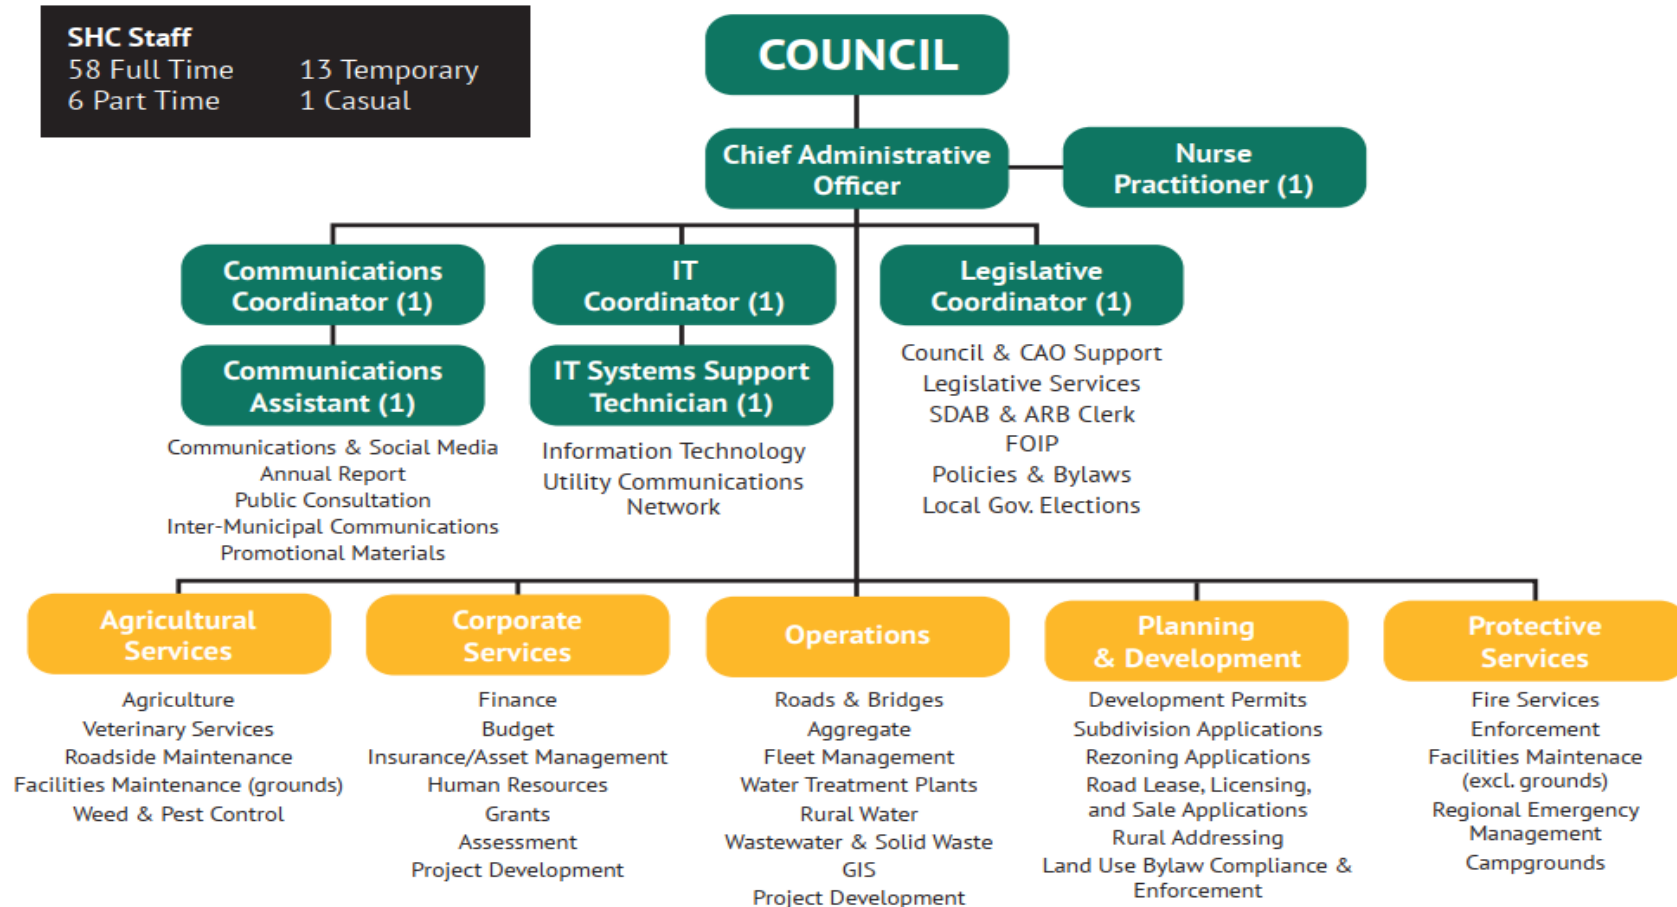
SHC Staff
58 Full Time
6 Part Time
13 Temporary
1 Casual

COUNCIL

Chief Administrative Officer

Nurse Practitioner (1)

Communications Coordinator (1)

Communications Assistant (1)

Communications & Social Media
Annual Report
Public Consultation
Inter-Municipal Communications
Promotional Materials

IT Coordinator (1)

IT Systems Support Technician (1)

Information Technology
Utility Communications Network

Legislative Coordinator (1)

Council & CAO Support
Legislative Services
SDAB & ARB Clerk
FOIP
Policies & Bylaws
Local Gov. Elections

Agricultural Services

Agriculture
Veterinary Services
Roadside Maintenance
Facilities Maintenance (grounds)
Weed & Pest Control

Corporate Services

Finance
Budget
Insurance/Asset Management
Human Resources
Grants
Assessment
Project Development

Operations

Roads & Bridges
Aggregate
Fleet Management
Water Treatment Plants
Rural Water
Wastewater & Solid Waste
GIS
Project Development

Planning & Development

Development Permits
Subdivision Applications
Rezoning Applications
Road Lease, Licensing, and Sale Applications
Rural Addressing
Land Use Bylaw Compliance & Enforcement

Protective Services

Fire Services
Enforcement
Facilities Maintenace (excl. grounds)
Regional Emergency Management
Campgrounds